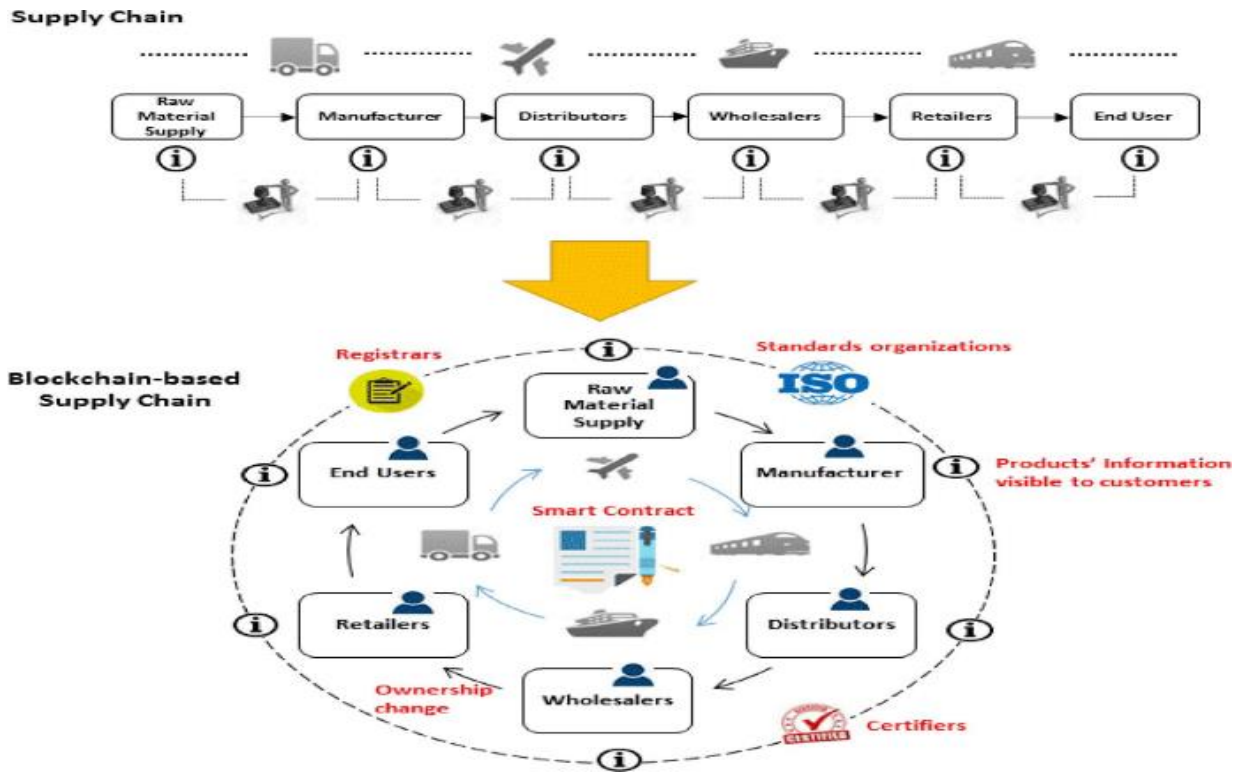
Supply Chain

Raw Material Supply
Manufacturer
Distributors
Wholesalers
Retailers
End User

i i i i i i

Blockchain-based Supply Chain

Registrars

i

Standards organizations

ISO

Raw Material Supply

End Users

Manufacturer

i

i

Products' Information visible to customers

Smart Contract

Retailers

Distributors

i

i

Ownership change

Wholesalers

CERTIFIED

Certifiers

i